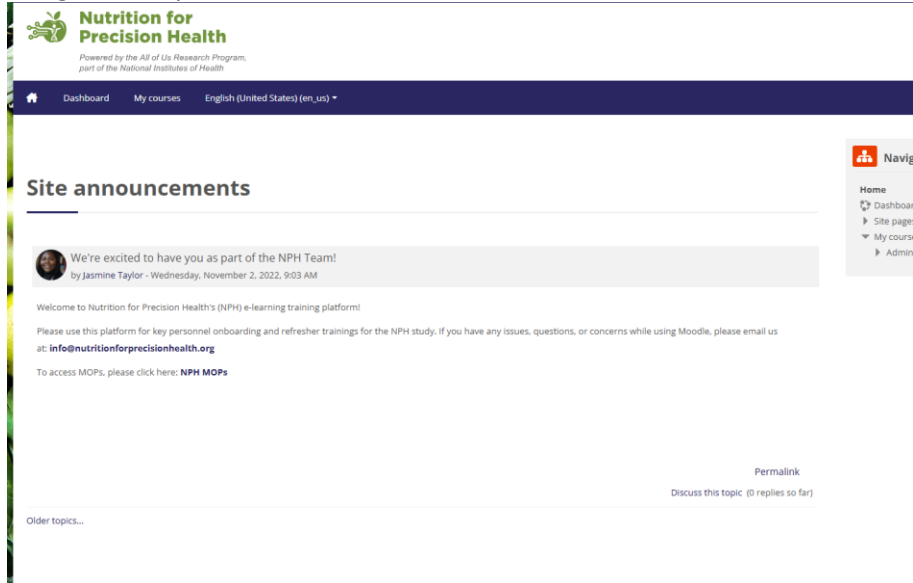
Nutrition for Precision Health

Powered by the All of Us Research Program, part of the National Institutes of Health

Dashboard My courses English (United States) (en_us)

Site announcements

We're excited to have you as part of the NPH Team!
by Jasmine Taylor - Wednesday, November 2, 2022, 9:03 AM

Welcome to Nutrition for Precision Health's (NPH) e-learning training platform!

Please use this platform for key personnel onboarding and refresher trainings for the NPH study. If you have any issues, questions, or concerns while using Moodle, please email us at: info@nutritionforprecisionhealth.org

To access MOPs, please click here: NPH MOPs

Permalink

Discuss this topic (0 replies so far)

Older topics...

Navig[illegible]

Home
Dashboar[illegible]
Site page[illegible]
My cours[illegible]
Admin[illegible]